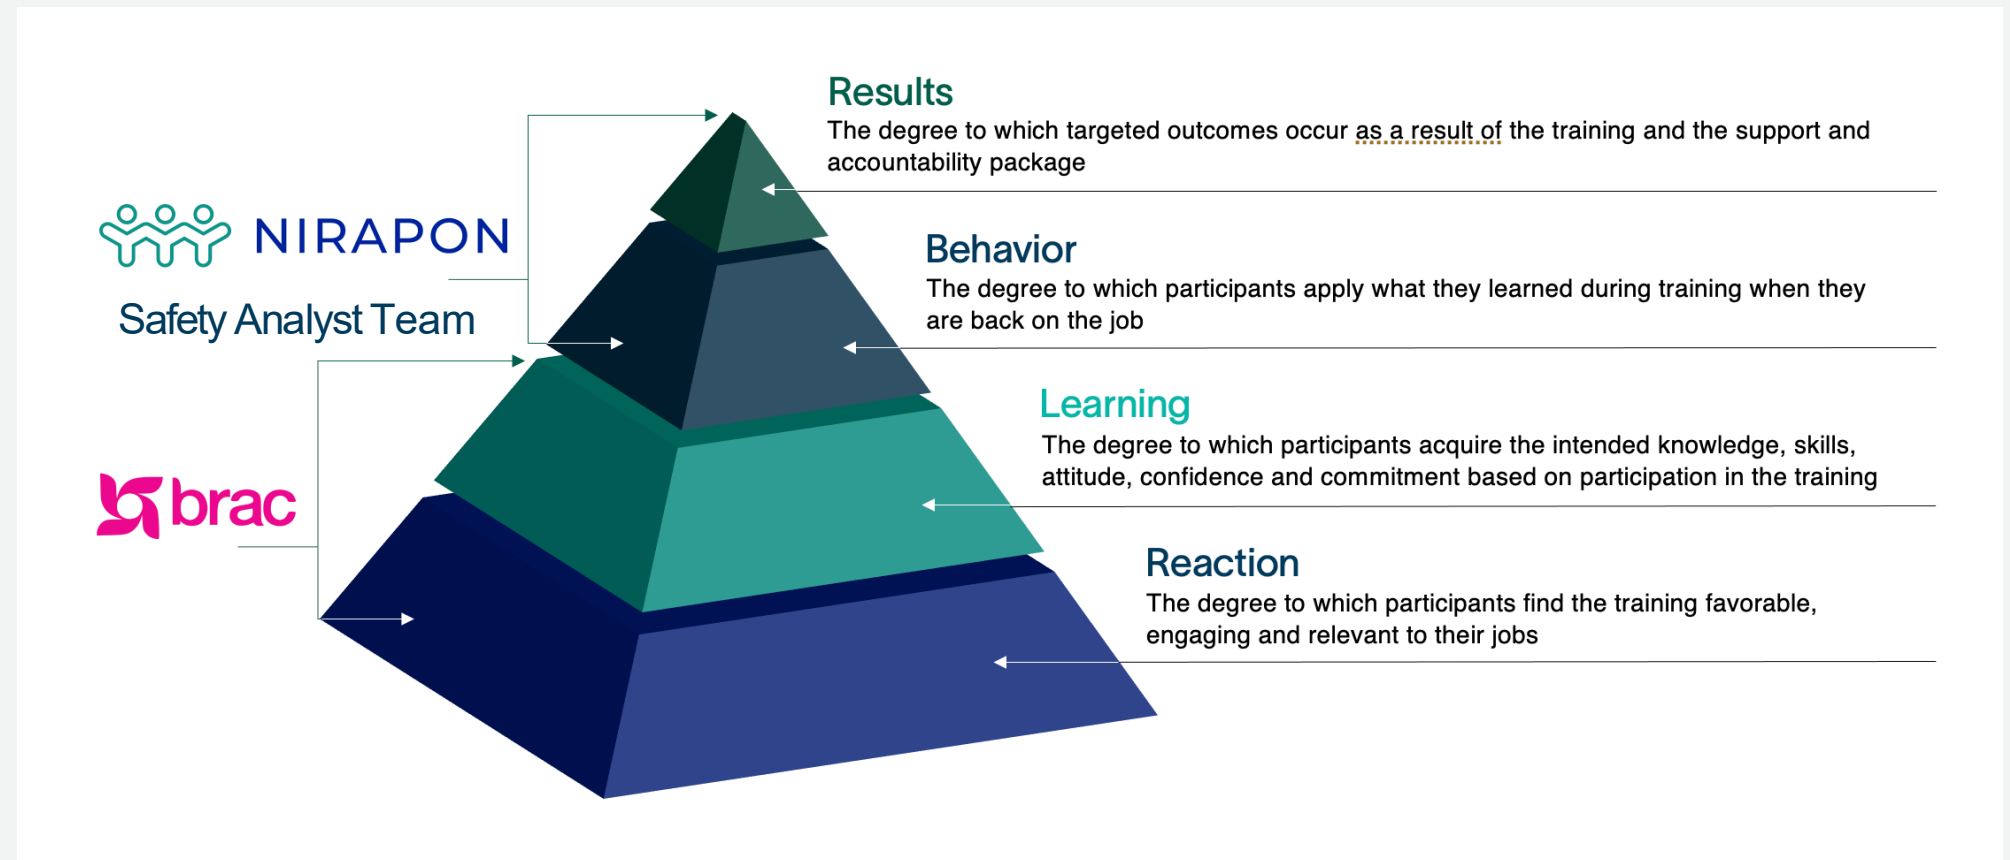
NIRAPON

Safety Analyst Team

brac

Results

The degree to which targeted outcomes occur as a result of the training and the support and accountability package

Behavior

The degree to which participants apply what they learned during training when they are back on the job

Learning

The degree to which participants acquire the intended knowledge, skills, attitude, confidence and commitment based on participation in the training

Reaction

The degree to which participants find the training favorable, engaging and relevant to their jobs